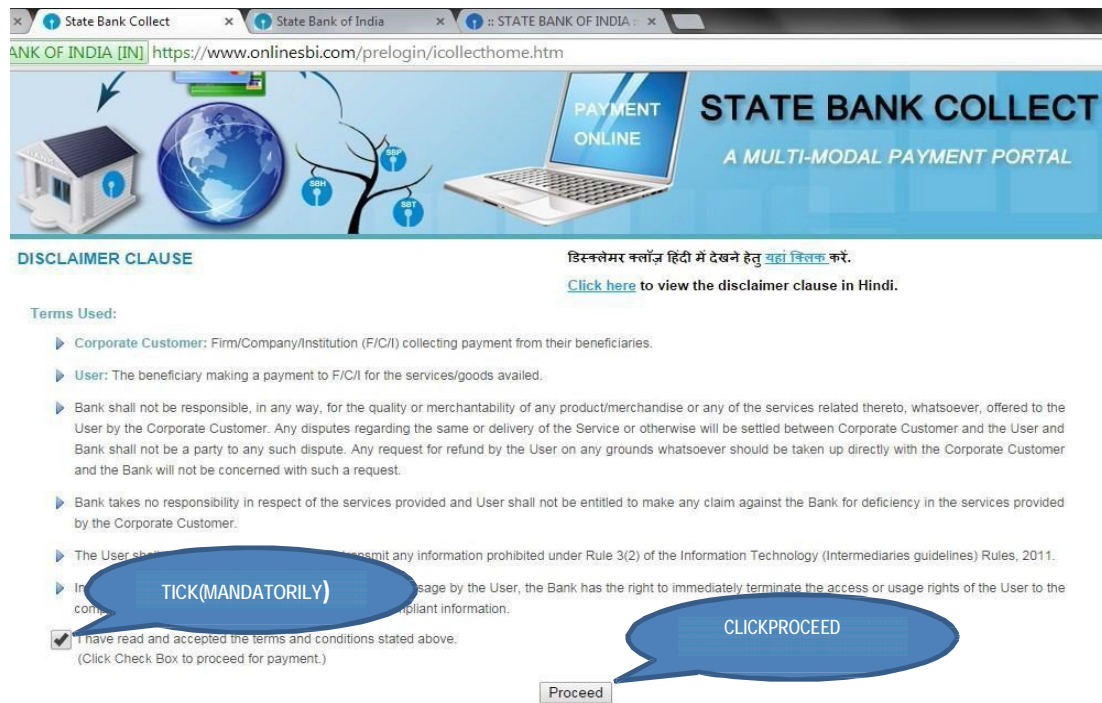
State Bank Collect × State Bank of India × :: STATE BANK OF INDIA :: ×

ANK OF INDIA [IN] https://www.onlinesbi.com/prelogin/icollecthome.htm

PAYMENT ONLINE

STATE BANK COLLECT

A MULTI-MODAL PAYMENT PORTAL

SBP SBH SBT

DISCLAIMER CLAUSE

डिस्क्लेमर क्लॉज़ हिंदी में देखने हेतु यहां क्लिक करें.

Click here to view the disclaimer clause in Hindi.

Terms Used:

Corporate Customer: Firm/Company/Institution (F/C/I) collecting payment from their beneficiaries.

User: The beneficiary making a payment to F/C/I for the services/goods availed.

Bank shall not be responsible, in any way, for the quality or merchantability of any product/merchandise or any of the services related thereto, whatsoever, offered to the User by the Corporate Customer. Any disputes regarding the same or delivery of the Service or otherwise will be settled between Corporate Customer and the User and Bank shall not be a party to any such dispute. Any request for refund by the User on any grounds whatsoever should be taken up directly with the Corporate Customer and the Bank will not be concerned with such a request.

Bank takes no responsibility in respect of the services provided and User shall not be entitled to make any claim against the Bank for deficiency in the services provided by the Corporate Customer.

The User sh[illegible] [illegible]nsmit any information prohibited under Rule 3(2) of the Information Technology (Intermediaries guidelines) Rules, 2011.

In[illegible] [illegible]sage by the User, the Bank has the right to immediately terminate the access or usage rights of the User to the com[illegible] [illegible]mpliant information.

TICK(MANDATORILY)

I have read and accepted the terms and conditions stated above.
(Click Check Box to proceed for payment.)

CLICKPROCEED

Proceed